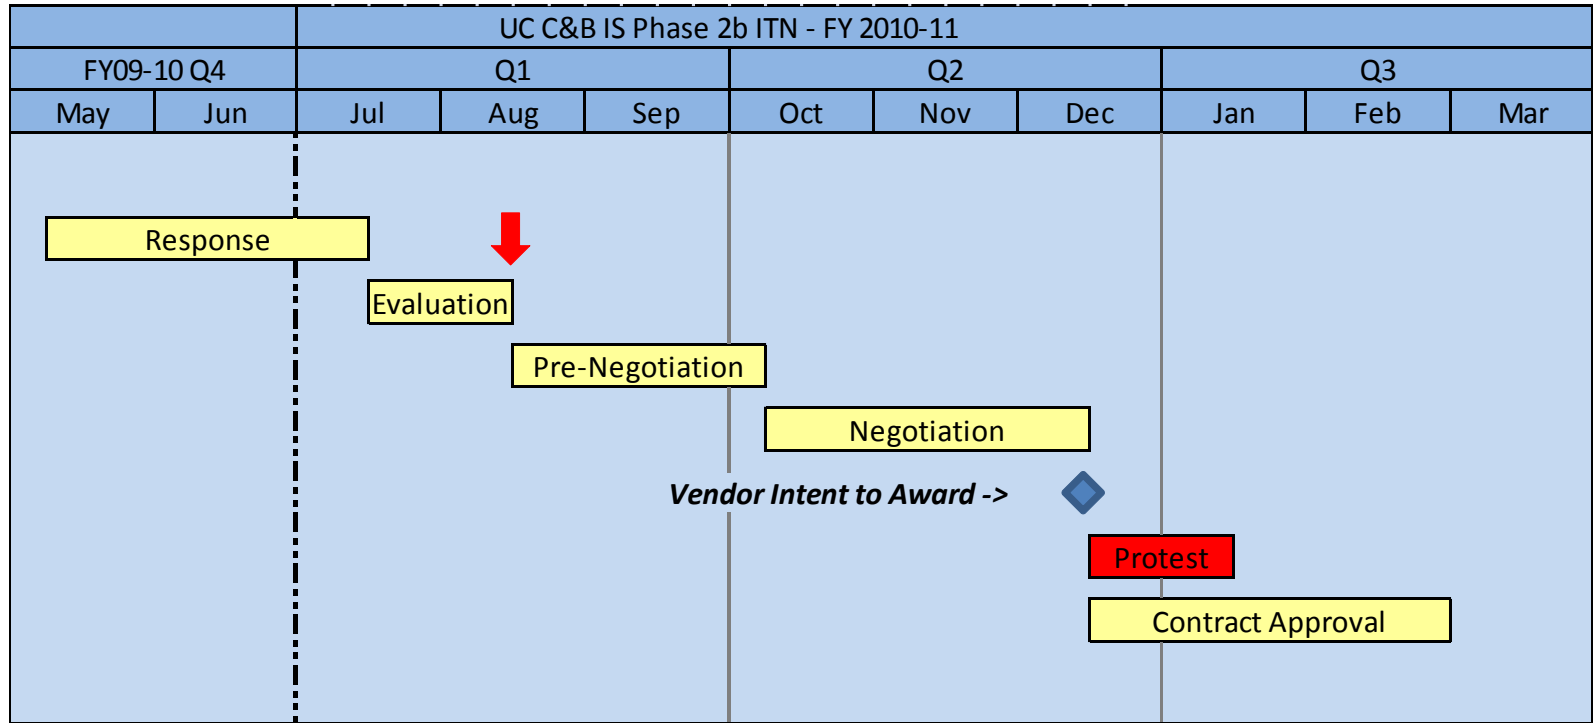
| | UC C&B IS Phase 2b ITN - FY 2010-11 | | | | | | | | | |
|---|---|---|---|---|---|---|---|---|---|---|
| FY09-10 Q4 | | Q1 | | | Q2 | | | Q3 | | |
| May | Jun | Jul | Aug | Sep | Oct | Nov | Dec | Jan | Feb | Mar |

Response

Evaluation

Pre-Negotiation

Negotiation

*Vendor Intent to Award ->*

Protest

Contract Approval